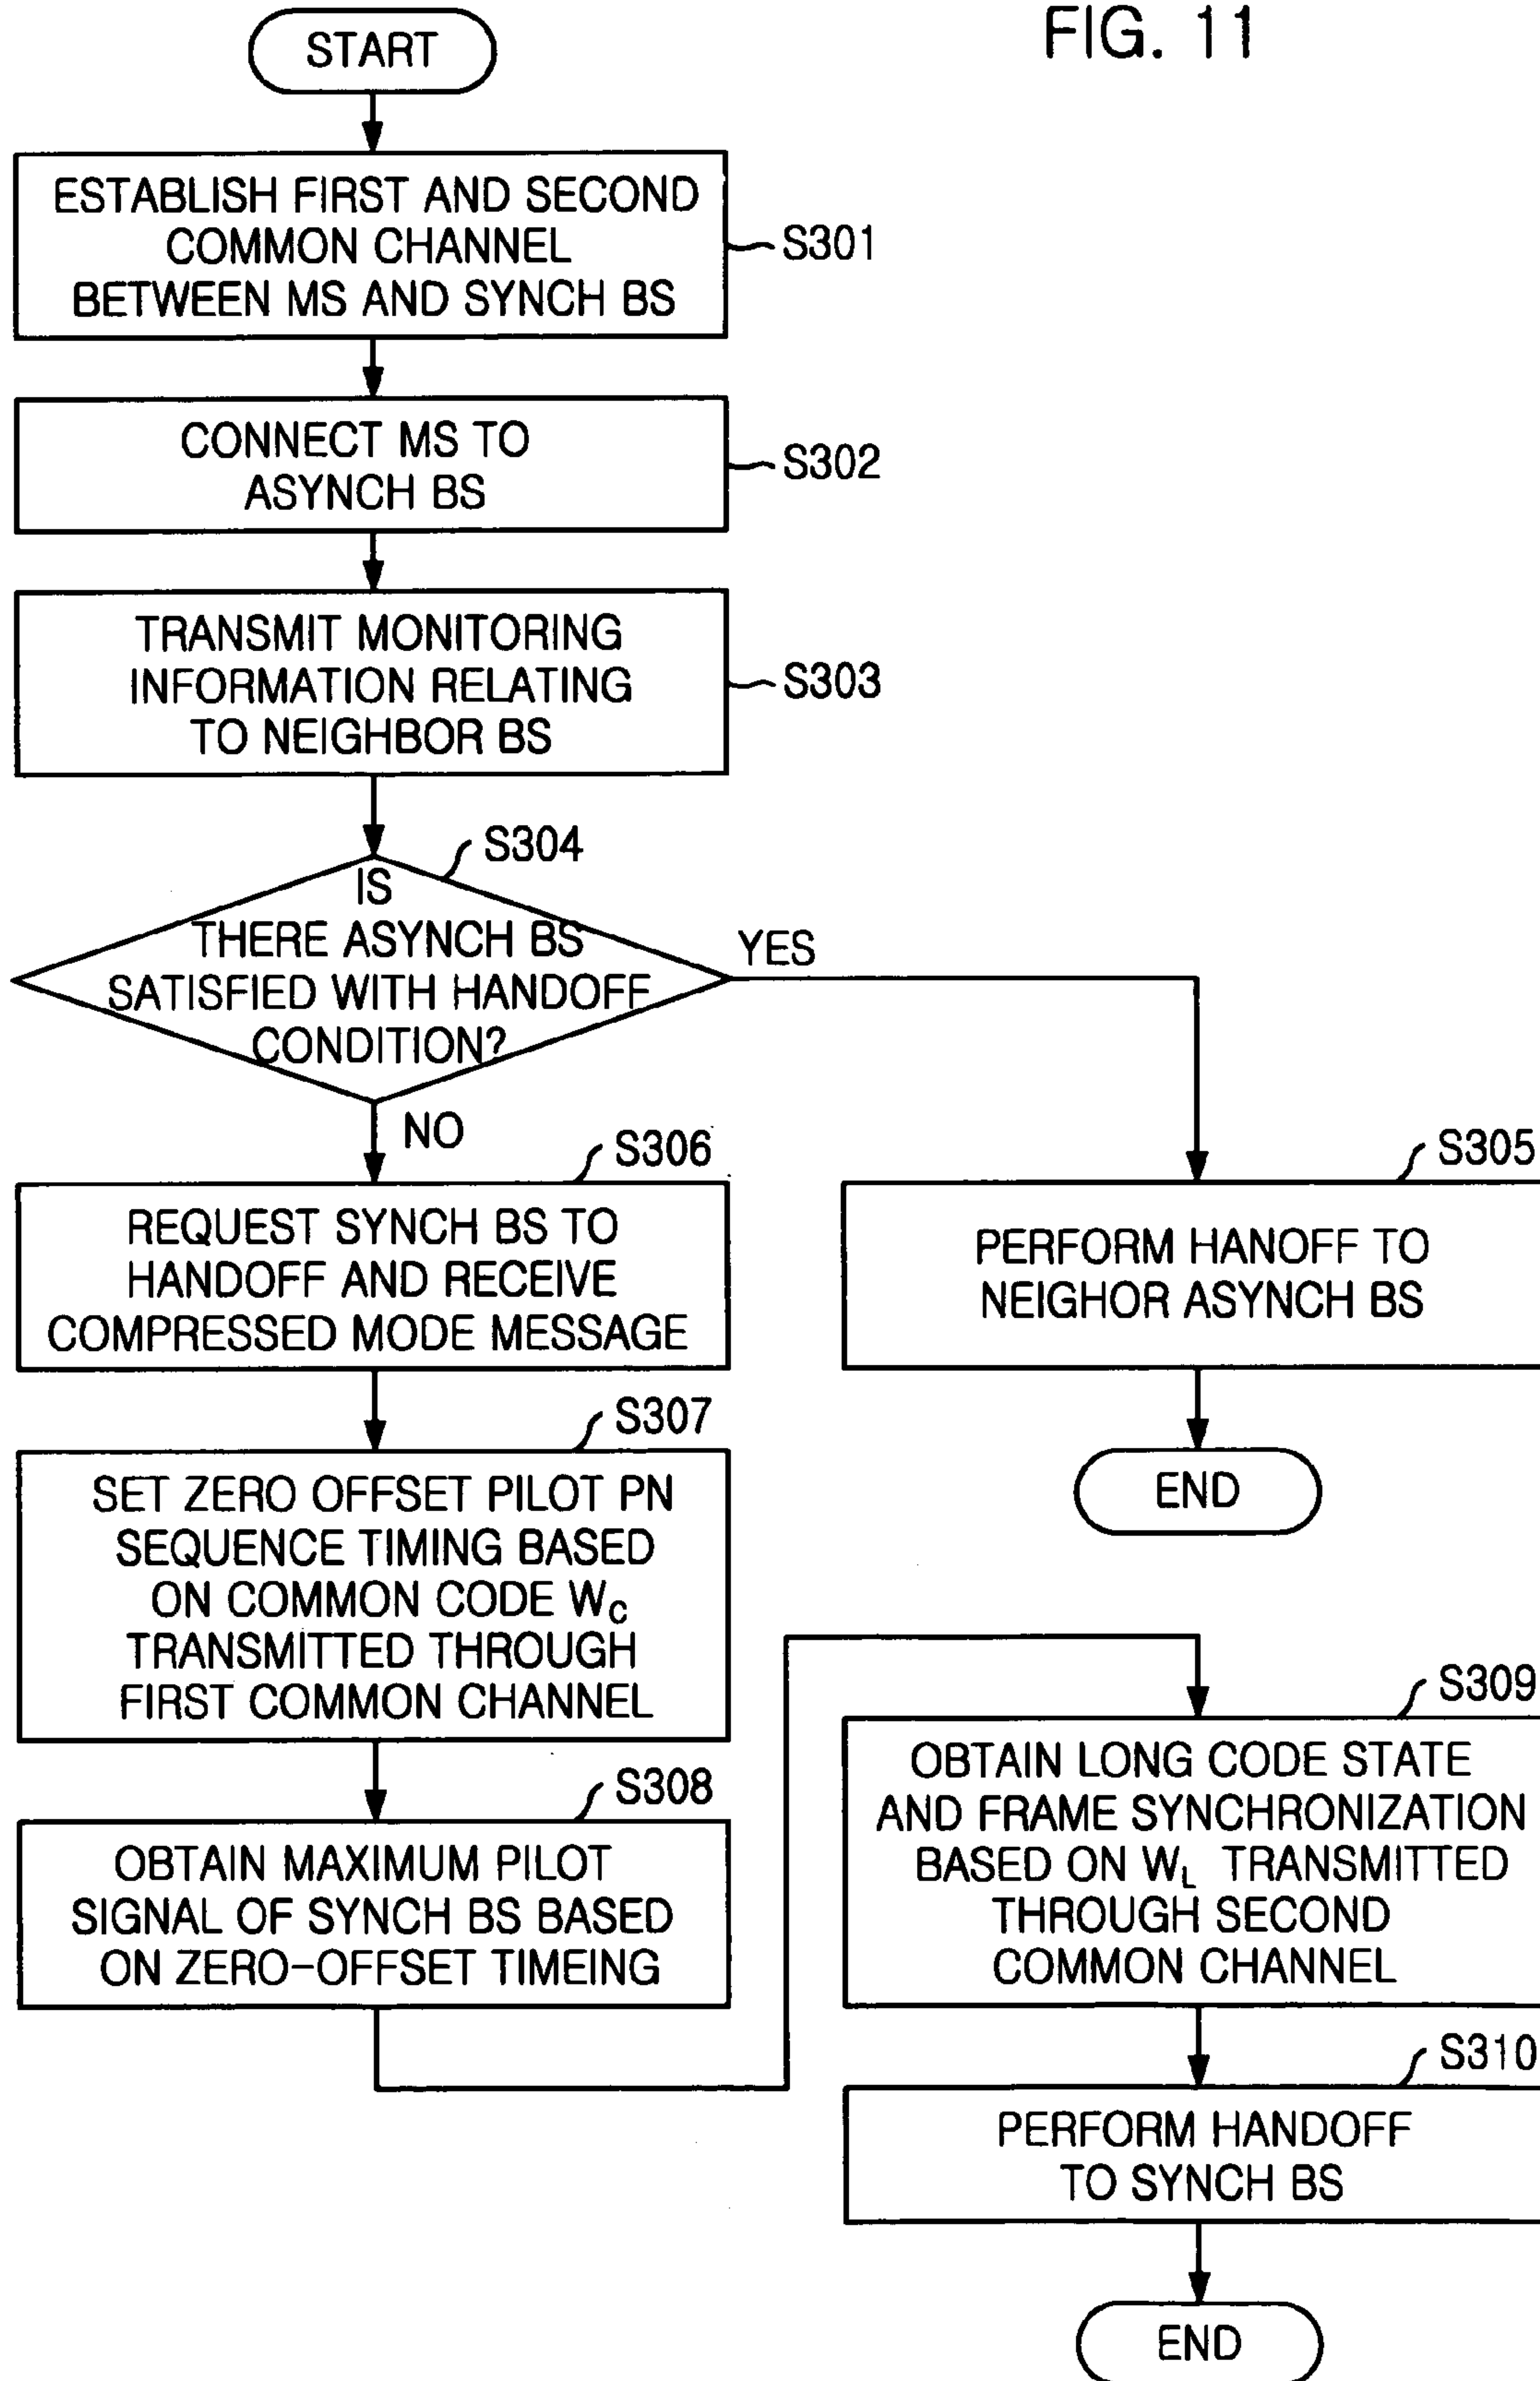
FIG. 11

START

ESTABLISH FIRST AND SECOND COMMON CHANNEL BETWEEN MS AND SYNCH BS

S301

CONNECT MS TO ASYNCH BS

S302

TRANSMIT MONITORING INFORMATION RELATING TO NEIGHBOR BS

S303

S304

IS THERE ASYNCH BS SATISFIED WITH HANDOFF CONDITION?

YES

NO

S306

REQUEST SYNCH BS TO HANDOFF AND RECEIVE COMPRESSED MODE MESSAGE

S305

PERFORM HANOFF TO NEIGHOR ASYNCH BS

END

S307

SET ZERO OFFSET PILOT PN SEQUENCE TIMING BASED ON COMMON CODE $W_C$ TRANSMITTED THROUGH FIRST COMMON CHANNEL

S308

OBTAIN MAXIMUM PILOT SIGNAL OF SYNCH BS BASED ON ZERO-OFFSET TIMEING

S309

OBTAIN LONG CODE STATE AND FRAME SYNCHRONIZATION BASED ON $W_L$ TRANSMITTED THROUGH SECOND COMMON CHANNEL

S310

PERFORM HANDOFF TO SYNCH BS

END